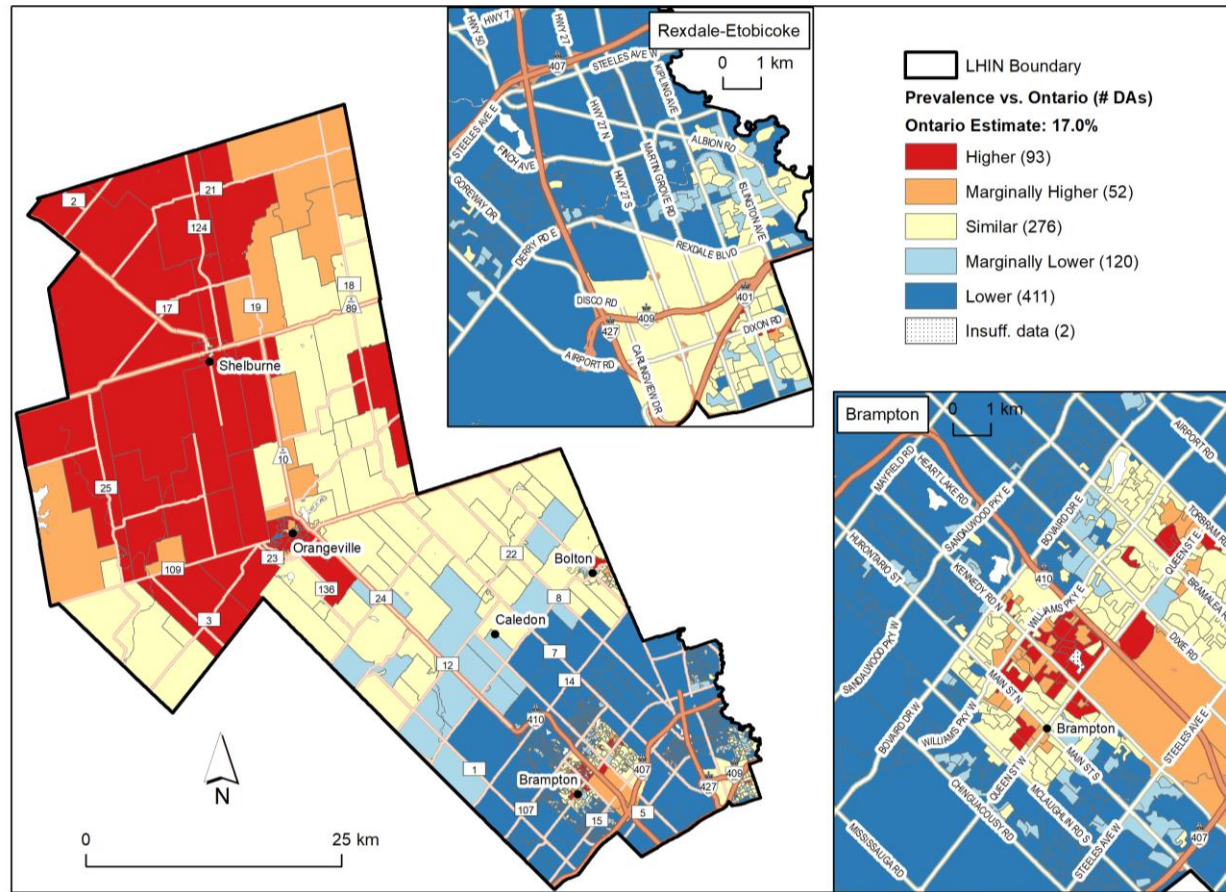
Rexdale-Etobicoke
0 1 km
HWY 7
HWY 50
HWY 27
407
STEELES AVE W
KIPLING AVE
STEELES AVE E
FINCH AVE
HWY 27 N
MARTIN GROVE RD
ALBION RD
ISLINGTON AVE
HWY 27 S
GOREWAY DR
DERRY RD E
REXDALE BLVD
DISCO RD
401
427
409
DIXON RD
AIRPORT RD
CARLINGVIEW DR

LHIN Boundary
Prevalence vs. Ontario (# DAs)
Ontario Estimate: 17.0%
Higher (93)
Marginally Higher (52)
Similar (276)
Marginally Lower (120)
Lower (411)
Insuff. data (2)

2
21
124
17
19
18
89
Shelburne
10
25
Orangeville
23
109
136
3
24
22
Bolton
8
Caledon
12
7
14
410
1
Brampton
407
427
409
107
15
5
N
0
25 km

Brampton
0 1 km
AIRPORT RD
MAYFIELD RD
HEART LAKE RD
SANDALWOOD PKY E
BOVAIRD DR E
TORBRAM RD
HURONTARIO ST
KENNEDY RD N
410
QUEEN ST E
BRAMALEA RD
WILLIAMS PKY E
DIXIE RD
SANDALWOOD PKY W
MAIN ST N
BOVAIRD DR W
WILLIAMS PKY W
Brampton
QUEEN ST W
MAIN ST S
STEELES AVE E
CHINGUACOUSY RD
MCLAUGHLIN RD S
STEELES AVE W
MISSISSAUGA RD
407